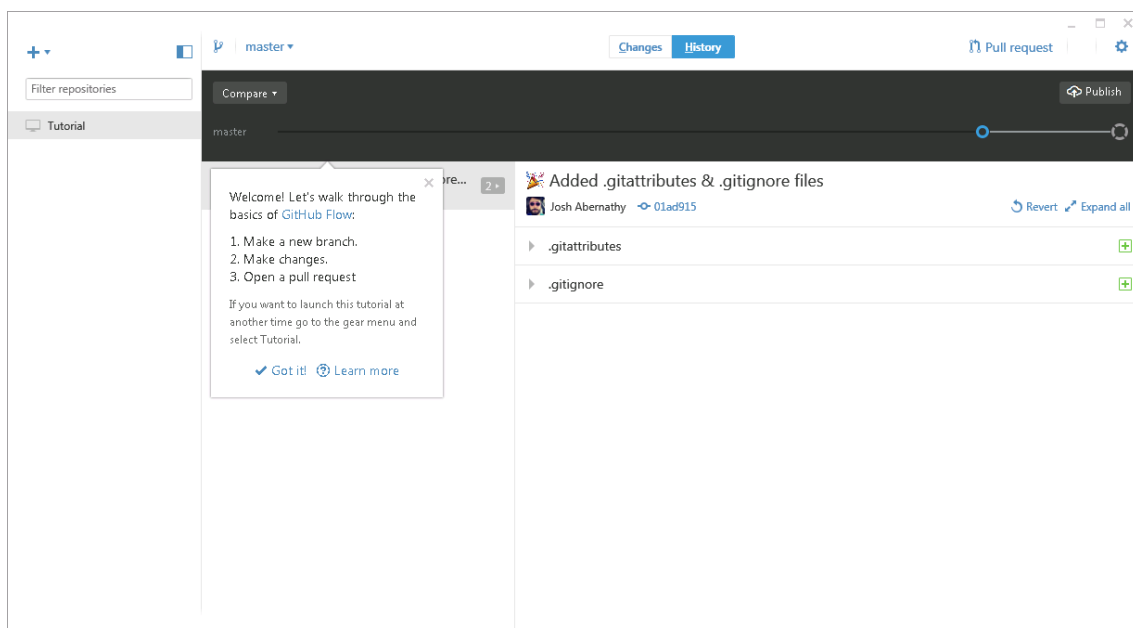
+ ▾

Filter repositories

Tutorial

master ▾

Changes History

Pull request

Compare ▾

Publish

master

ore... 2 ▪

×

Welcome! Let's walk through the basics of GitHub Flow:

1. Make a new branch.
2. Make changes.
3. Open a pull request

If you want to launch this tutorial at another time go to the gear menu and select Tutorial.

✔ Got it! ⓘ Learn more

Added .gitattributes & .gitignore files

Josh Abernathy 01ad915

Revert Expand all

.gitattributes

.gitignore